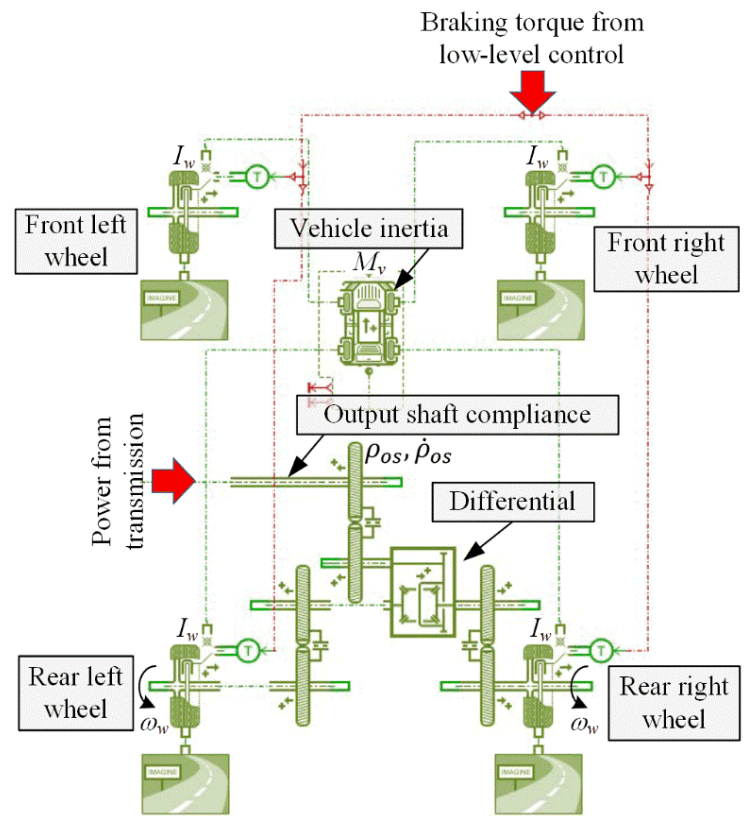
Braking torque from low-level control

$I_w$

T

$I_w$

T

Front left wheel

Vehicle inertia

Front right wheel

$M_v$

IMAGINE

IMAGINE

Output shaft compliance

Power from transmission

$\rho_{os}, \dot{\rho}_{os}$

Differential

$I_w$

T

$I_w$

T

Rear left wheel

$\omega_w$

Rear right wheel

$\omega_w$

IMAGINE

IMAGINE